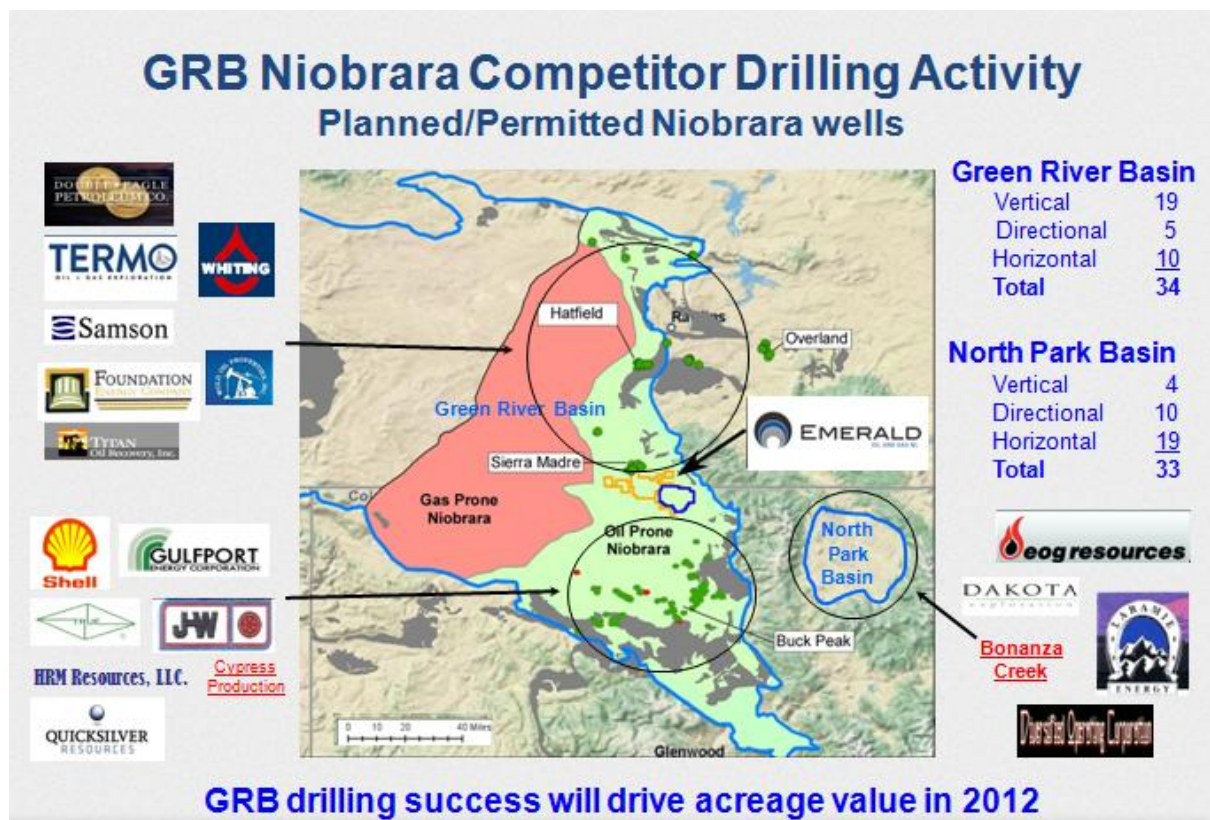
GRB Niobrara Competitor Drilling Activity
Planned/Permitted Niobrara wells

DOUBLE EAGLE PETROLEUM CO.
TERMO OIL + GAS EXPLORATION
WHITING
Samson
FOUNDATION ENERGY COMPANY
TYTAN Oil Recovery, Inc.
Shell
GULFPORT ENERGY CORPORATION
TRUE
J-W
HRM Resources, LLC.
Cypress Production
QUICKSILVER RESOURCES

Hatfield
Rawlins
Overland
Green River Basin
EMERALD
Sierra Madre
Gas Prone Niobrara
Oil Prone Niobrara
North Park Basin
Buck Peak
Glenwood
0 10 20 40 Miles

Green River Basin
| | |
|---|---|
| Vertical | 19 |
| Directional | 5 |
| Horizontal | 10 |
| Total | 34 |

North Park Basin
| | |
|---|---|
| Vertical | 4 |
| Directional | 10 |
| Horizontal | 19 |
| Total | 33 |

eog resources
DAKOTA exploration
Bonanza Creek
LARAMIE ENERGY
Diversified Operating Corporation

GRB drilling success will drive acreage value in 2012